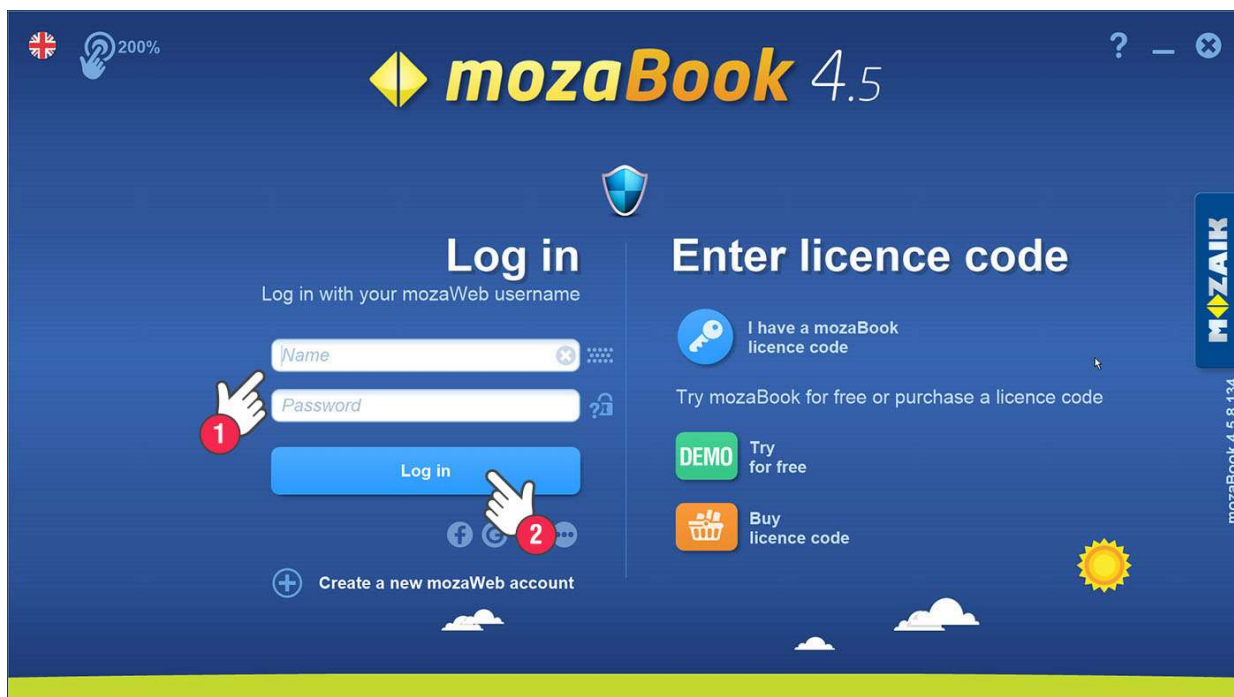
200%

mozaBook 4.5

? – ⊗

Log in

Log in with your mozaWeb username

Name

Password

1

Log in

2

Create a new mozaWeb account

Enter licence code

I have a mozaBook licence code

Try mozaBook for free or purchase a licence code

DEMO Try for free

Buy licence code

MOZAIK

mozaBook 4.5.8.134